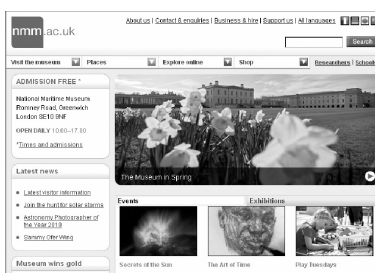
nmm.ac.uk

About us | Contact & enquiries | Business & hire | Support us | All languages

Search

Visit the museum Places Explore online Shop Researchers | Schools

ADMISSION FREE *

National Maritime Museum
Romney Road, Greenwich
London SE10 9NF

OPEN DAILY 10.00–17.00

*Times and admissions

Latest news

Latest visitor information
Join the hunt for solar storms
Astronomy Photographer of the Year 2010
Sammy Ofer Wing

Museum wins gold

The Museum in Spring

Events

Exhibitions

Secrets of the Sun

The Art of Time

Play Tuesdays